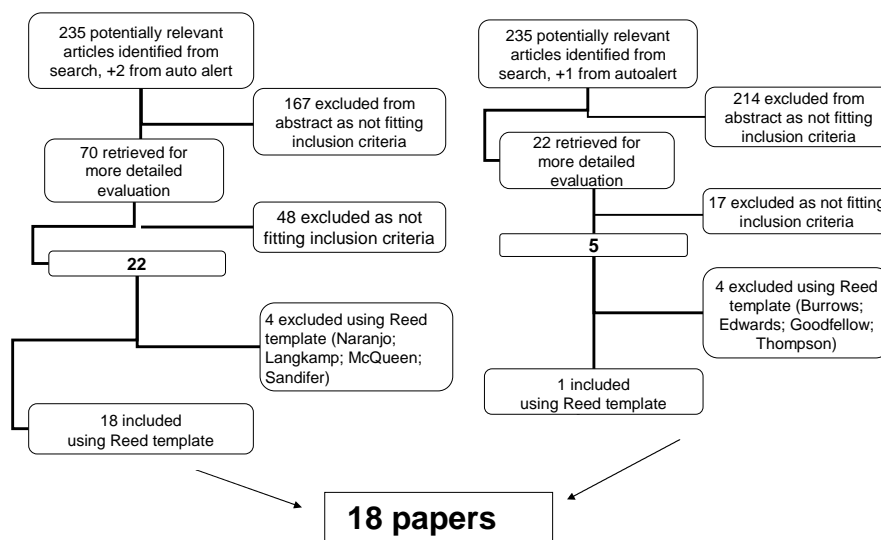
235 potentially relevant articles identified from search, +2 from auto alert

167 excluded from abstract as not fitting inclusion criteria

70 retrieved for more detailed evaluation

48 excluded as not fitting inclusion criteria

22

4 excluded using Reed template (Naranjo; Langkamp; McQueen; Sandifer)

18 included using Reed template

235 potentially relevant articles identified from search, +1 from autoalert

214 excluded from abstract as not fitting inclusion criteria

22 retrieved for more detailed evaluation

17 excluded as not fitting inclusion criteria

5

4 excluded using Reed template (Burrows; Edwards; Goodfellow; Thompson)

1 included using Reed template

18 papers